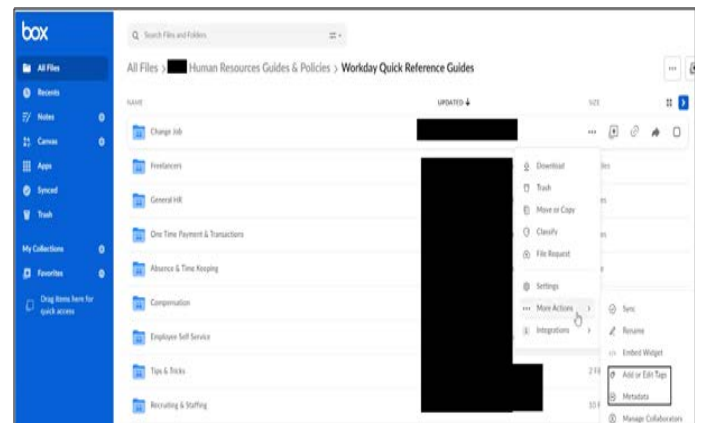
box

All Files
Recents
Notes
Canvas
Apps
Synced
Trash

My Collections
Favorites
Drag items here for quick access

Search Files and Folders

All Files > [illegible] Human Resources Guides & Policies > Workday Quick Reference Guides

NAME
UPDATED
SIZE

Change Job
Freelancers
General HR
One Time Payment & Transactions
Absence & Time Keeping
Compensation
Employee Self Service
Tips & Tricks
Recruiting & Staffing

Download
Trash
Move or Copy
Classify
File Request
Settings
More Actions
Integrations

Sync
Rename
Embed Widget
Add or Edit Tags
Metadata
Manage Collaborators